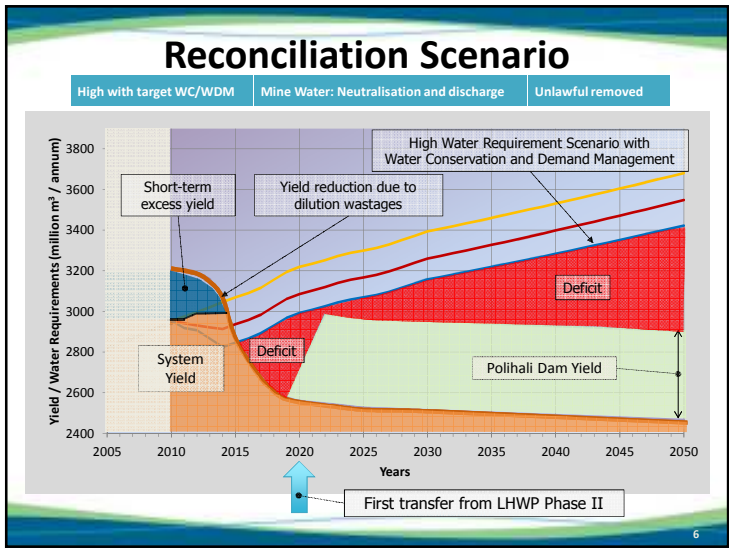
Reconciliation Scenario

High with target WC/WDM | Mine Water: Neutralisation and discharge | Unlawful removed

High Water Requirement Scenario with Water Conservation and Demand Management

Short-term excess yield

Yield reduction due to dilution wastages

Deficit

Deficit

System Yield

Polihali Dam Yield

Yield / Water Requirements (million $m^3$ / annum)

3800
3600
3400
3200
3000
2800
2600
2400

2005 2010 2015 2020 2025 2030 2035 2040 2045 2050

Years

First transfer from LHWP Phase II

6